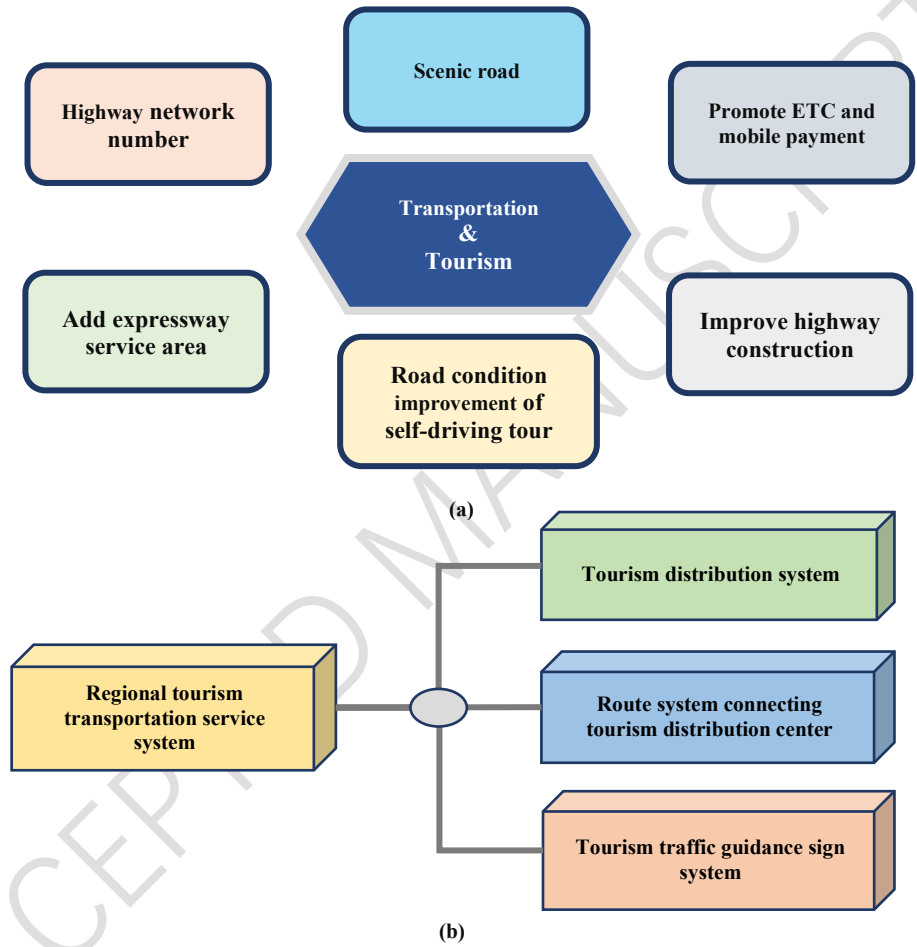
Scenic road

Highway network number

Promote ETC and mobile payment

Transportation
&
Tourism

Add expressway service area

Improve highway construction

Road condition improvement of self-driving tour

(a)

Tourism distribution system

Regional tourism transportation service system

Route system connecting tourism distribution center

Tourism traffic guidance sign system

(b)

ACCEPTED MANUSCRIPT